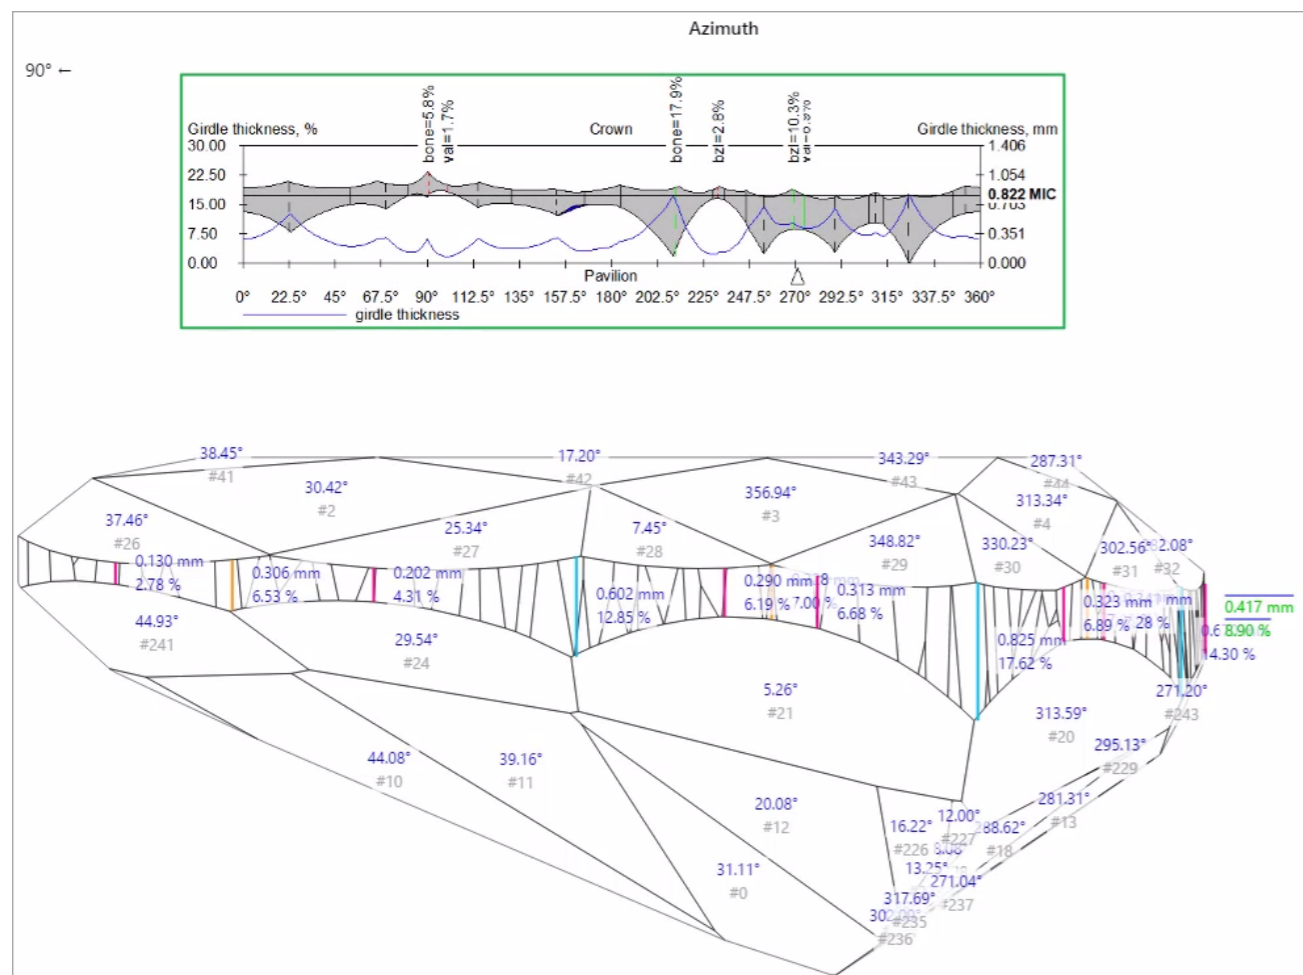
Azimuth

90° ←

Girdle thickness, %
Crown
Girdle thickness, mm
bone=5.8%
val=1.7%
bone=17.9%
bzl=2.8%
bzl=10.3%
val=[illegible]
30.00
22.50
15.00
7.50
0.00
1.406
1.054
0.822 MIC
0.703
0.351
0.000
Pavilion
0° 22.5° 45° 67.5° 90° 112.5° 135° 157.5° 180° 202.5° 225° 247.5° 270° 292.5° 315° 337.5° 360°
girdle thickness

38.45°
#41
17.20°
#42
343.29°
#43
287.31°
#44
30.42°
#2
356.94°
#3
313.34°
#4
37.46°
#26
25.34°
#27
7.45°
#28
348.82°
#29
330.23°
#30
302.56°
#31
2.08°
#32
0.130 mm
2.78 %
0.306 mm
6.53 %
0.202 mm
4.31 %
0.602 mm
12.85 %
0.290 mm
6.19 %
7.00 %
0.313 mm
6.68 %
0.323 mm
6.89 %
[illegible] mm
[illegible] 28 %
0.417 mm
8.90 %
0.825 mm
17.62 %
14.30 %
44.93°
#241
29.54°
#24
5.26°
#21
271.20°
#243
313.59°
#20
295.13°
#229
44.08°
#10
39.16°
#11
20.08°
#12
281.31°
#13
16.22°
#226
12.00°
#227
288.62°
#18
3.08°
13.25°
271.04°
#237
31.11°
#0
317.69°
302.09°
#235
#236